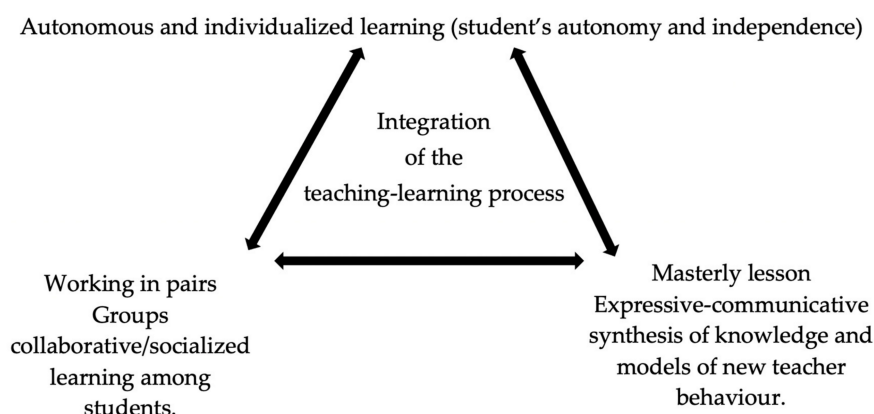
Autonomous and individualized learning (student’s autonomy and independence)

Integration of the teaching-learning process

Working in pairs
Groups
collaborative/socialized learning among students.

Masterly lesson
Expressive-communicative synthesis of knowledge and models of new teacher behaviour.